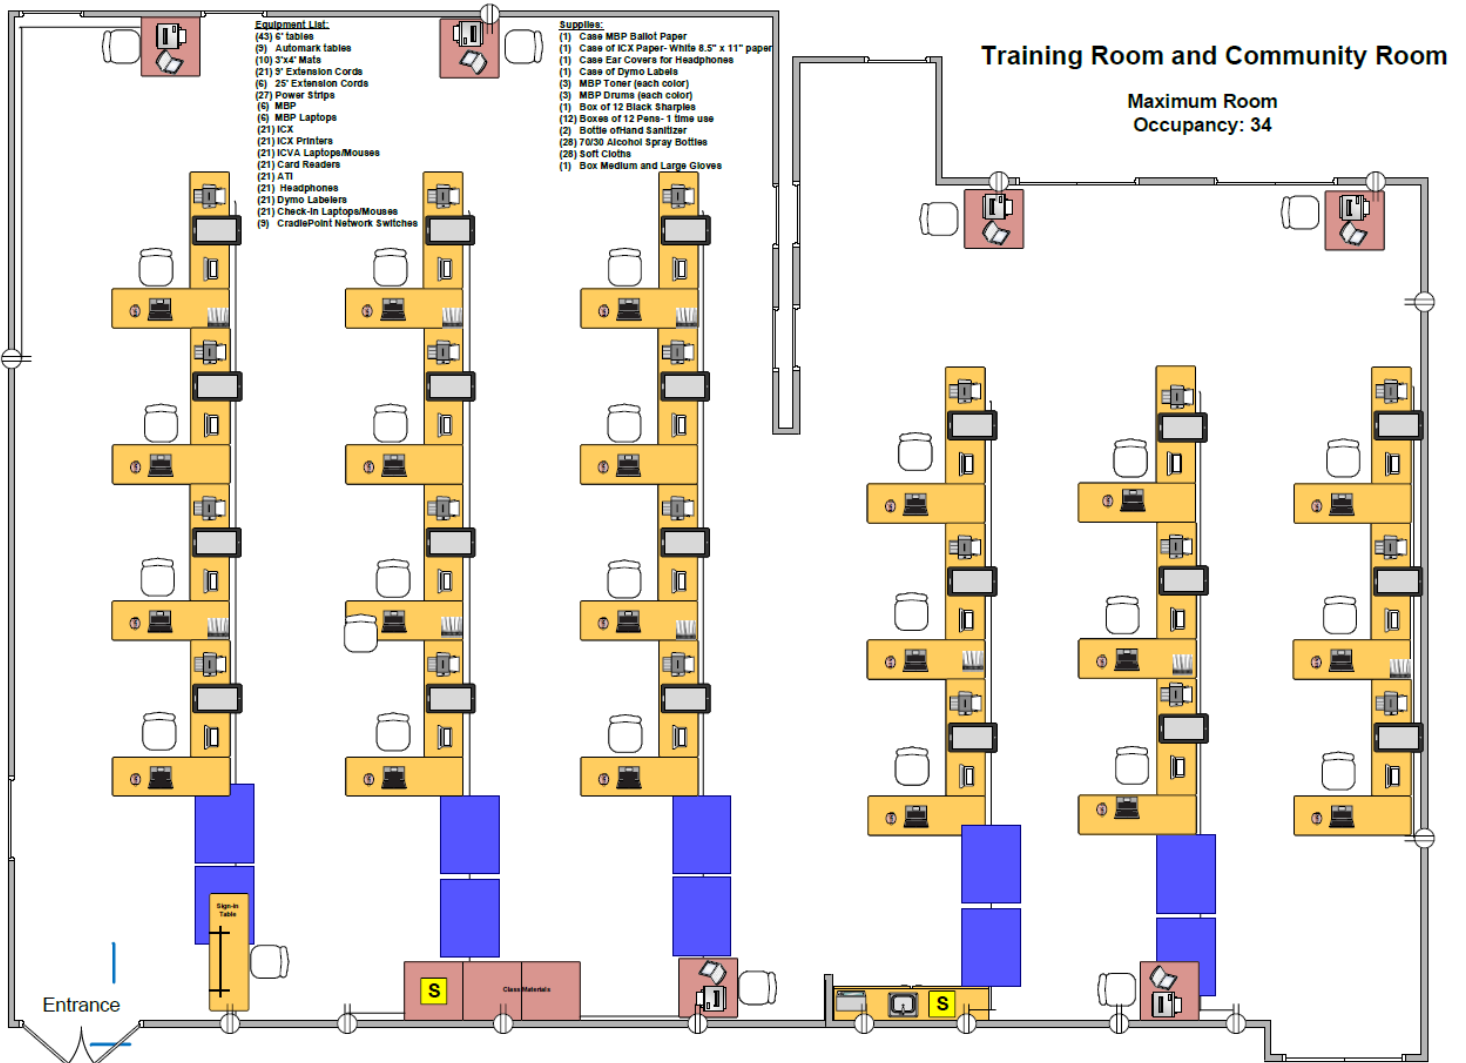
Equipment List:
(43) 6' tables
(9) Automark tables
(10) 3'x4' Mats
(21) 9' Extension Cords
(6) 25' Extension Cords
(27) Power Strips
(6) MBP
(6) MBP Laptops
(21) ICX
(21) ICX Printers
(21) ICVA Laptops/Mouses
(21) Card Readers
(21) ATI
(21) Headphones
(21) Dymo Labelers
(21) Check-In Laptops/Mouses
(3) CradlePoint Network Switches

Supplies:
(1) Case MBP Ballot Paper
(1) Case of ICX Paper- White 8.5" x 11" paper
(1) Case Ear Covers for Headphones
(1) Case of Dymo Labels
(3) MBP Toner (each color)
(3) MBP Drums (each color)
(1) Box of 12 Black Sharpies
(12) Boxes of 12 Pens- 1 time use
(2) Bottle of Hand Sanitizer
(28) 70/30 Alcohol Spray Bottles
(28) Soft Cloths
(1) Box Medium and Large Gloves

Training Room and Community Room

Maximum Room Occupancy: 34

Sign-in Table

S

Class Materials

S

Entrance